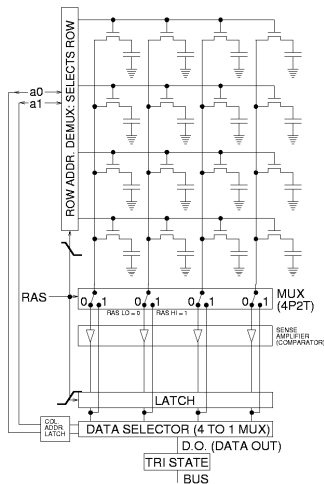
ROW ADDR. DEMUX: SELECTS ROW

a0
a1

RAS

0 1 0 1 0 1 0 1

MUX (4P2T)

RAS LO = 0 RAS HI = 1

SENSE AMPLIFIER (COMPARATOR)

LATCH

COL. ADDR. LATCH

DATA SELECTOR (4 TO 1 MUX)

D.O. (DATA OUT)

TRI STATE

BUS